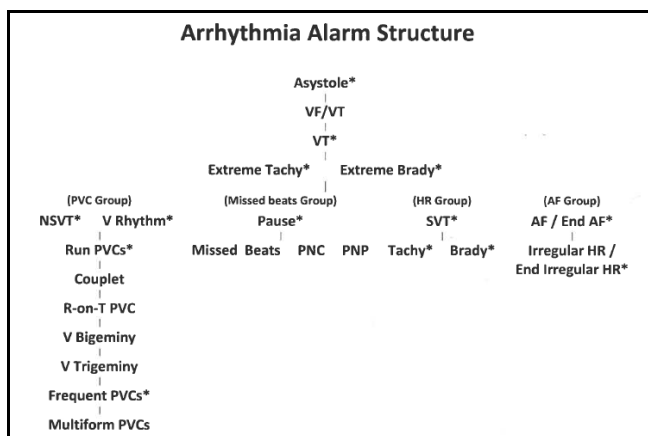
Arrhythmia Alarm Structure

Asystole*

VF/VT

VT*

Extreme Tachy* Extreme Brady*

(PVC Group)
NSVT* V Rhythm*
Run PVCs*
Couplet
R-on-T PVC
V Bigeminy
V Trigeminy
Frequent PVCs*
Multiform PVCs

(Missed beats Group)
Pause*
Missed Beats PNC PNP

(HR Group)
SVT*
Tachy* Brady*

(AF Group)
AF / End AF*
Irregular HR / End Irregular HR*